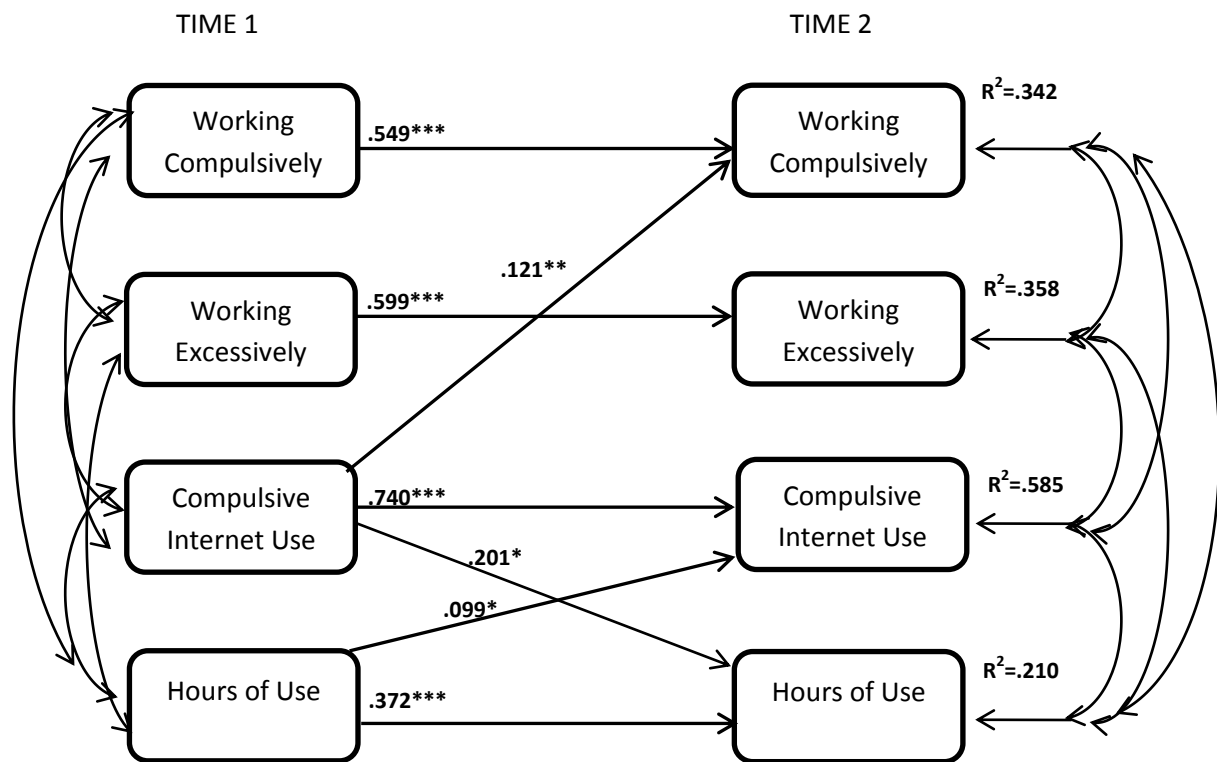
TIME 1

TIME 2

Working Compulsively

.549***

Working Compulsively

$R^2$=.342

.121**

Working Excessively

.599***

Working Excessively

$R^2$=.358

Compulsive Internet Use

.740***

Compulsive Internet Use

$R^2$=.585

.201*

.099*

Hours of Use

.372***

Hours of Use

$R^2$=.210